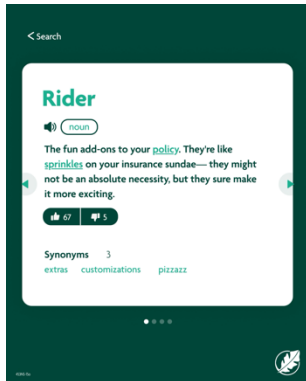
< Search

Rider

noun

The fun add-ons to your policy. They're like sprinkles on your insurance sundae— they might not be an absolute necessity, but they sure make it more exciting.

67 5

Synonyms 3

extras customizations pizzazz

©NG Co.